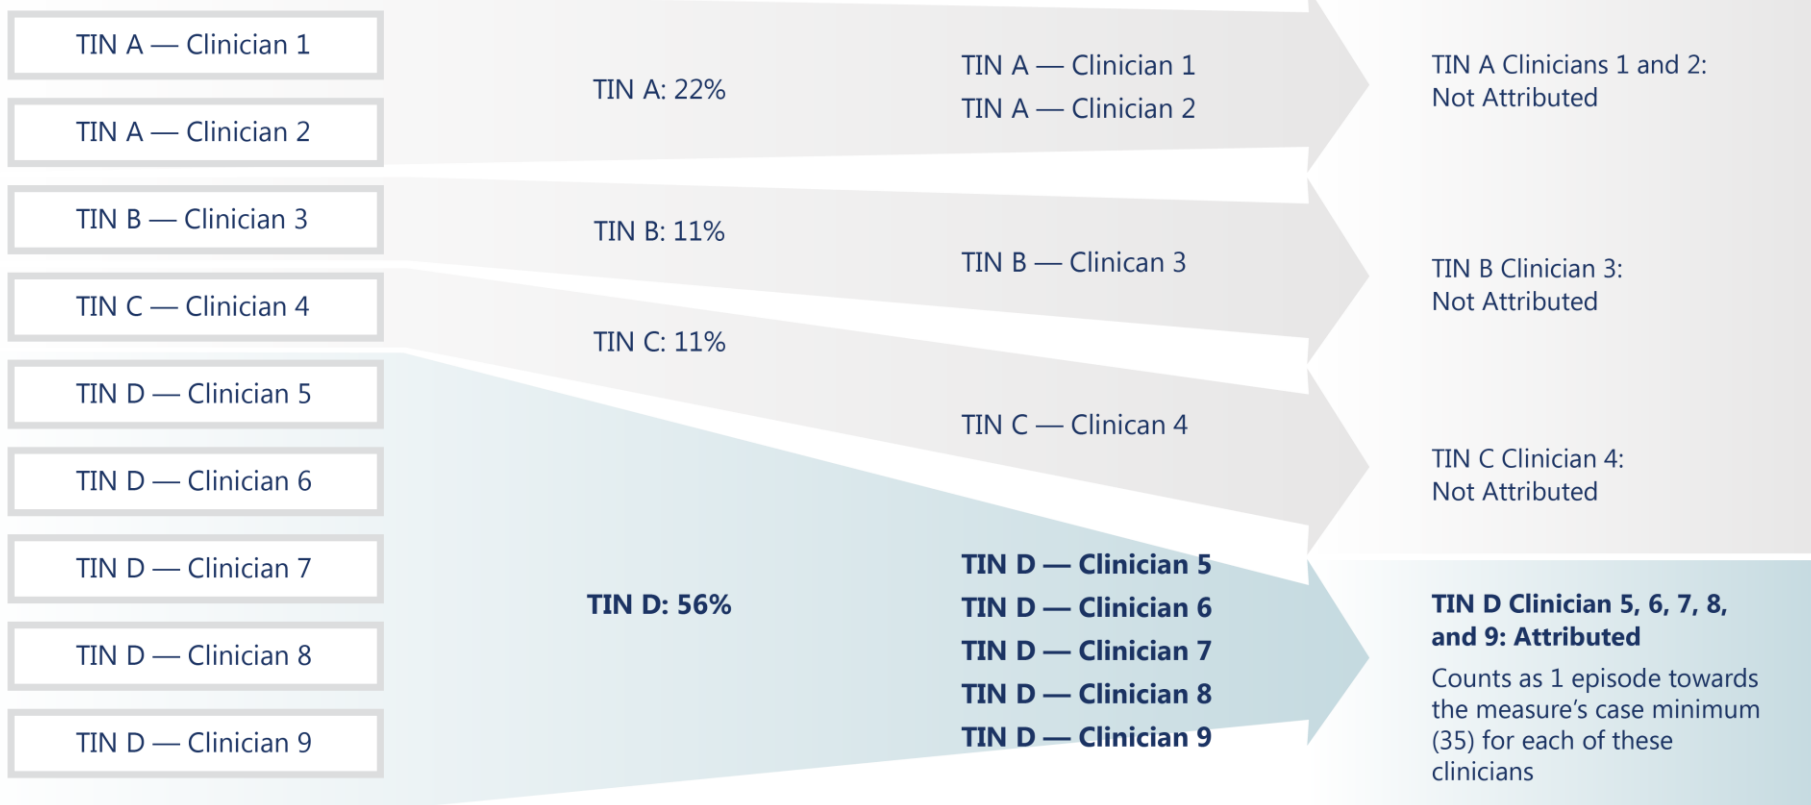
TIN A — Clinician 1

TIN A — Clinician 2

TIN B — Clinician 3

TIN C — Clinician 4

TIN D — Clinician 5

TIN D — Clinician 6

TIN D — Clinician 7

TIN D — Clinician 8

TIN D — Clinician 9

TIN A: 22%

TIN B: 11%

TIN C: 11%

TIN D: 56%

TIN A — Clinician 1
TIN A — Clinician 2

TIN B — Clinican 3

TIN C — Clinican 4

TIN D — Clinician 5
TIN D — Clinician 6
TIN D — Clinician 7
TIN D — Clinician 8
TIN D — Clinician 9

TIN A Clinicians 1 and 2: Not Attributed

TIN B Clinician 3: Not Attributed

TIN C Clinician 4: Not Attributed

TIN D Clinician 5, 6, 7, 8, and 9: Attributed

Counts as 1 episode towards the measure's case minimum (35) for each of these clinicians